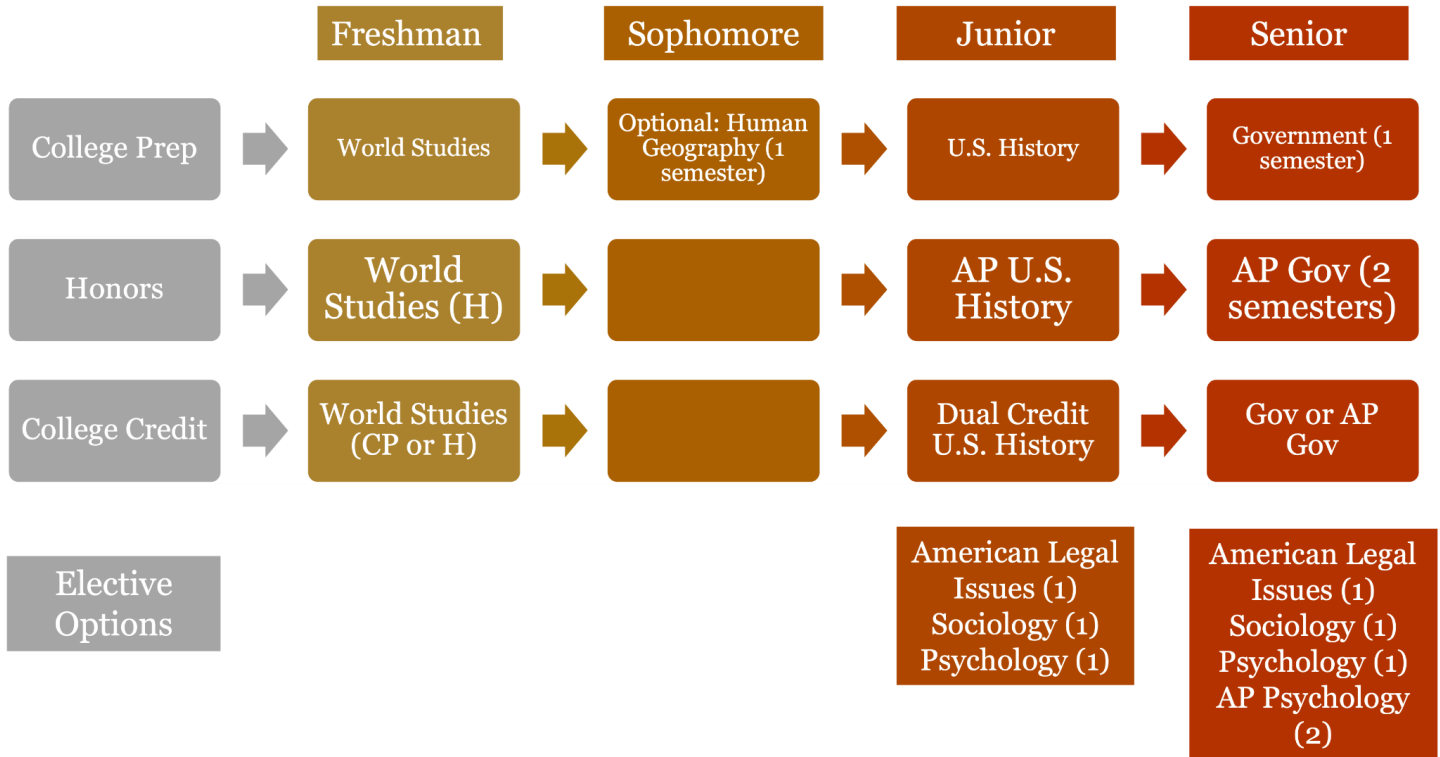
| | Freshman | Sophomore | Junior | Senior |
|---|---|---|---|---|
| College Prep | World Studies | Optional: Human Geography (1 semester) | U.S. History | Government (1 semester) |
| Honors | World Studies (H) | | AP U.S. History | AP Gov (2 semesters) |
| College Credit | World Studies (CP or H) | | Dual Credit U.S. History | Gov or AP Gov |
| Elective Options | | | American Legal Issues (1) Sociology (1) Psychology (1) | American Legal Issues (1) Sociology (1) Psychology (1) AP Psychology (2) |